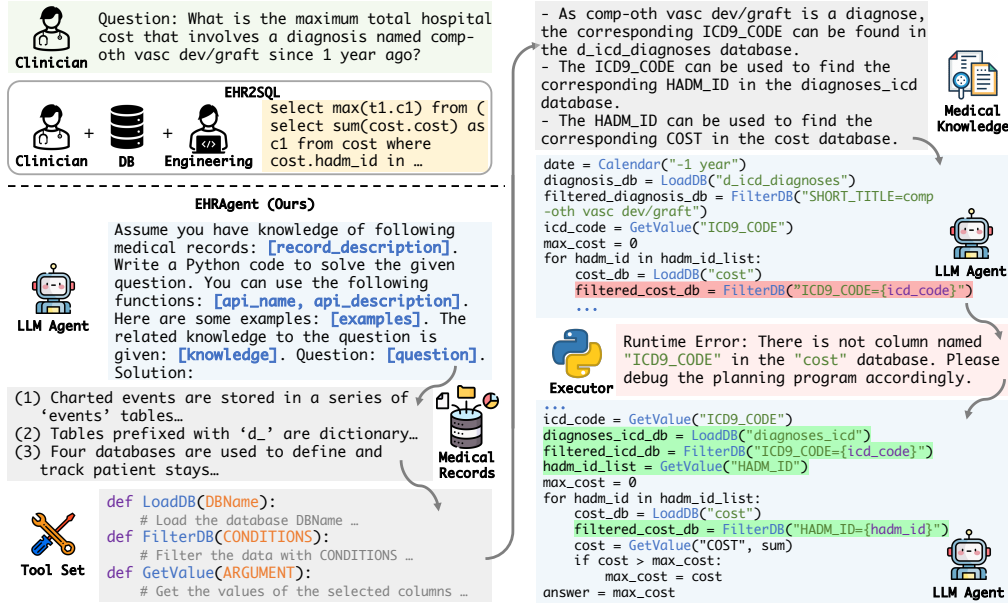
Clinician

Question: What is the maximum total hospital cost that involves a diagnosis named comp-oth vasc dev/graft since 1 year ago?

EHR2SQL

Clinician + DB + Engineering

select max(t1.c1) from ( select sum(cost.cost) as c1 from cost where cost.hadm_id in …

EHRAgent (Ours)

LLM Agent

Assume you have knowledge of following medical records: [record_description]. Write a Python code to solve the given question. You can use the following functions: [api_name, api_description]. Here are some examples: [examples]. The related knowledge to the question is given: [knowledge]. Question: [question]. Solution:

(1) Charted events are stored in a series of 'events' tables…
(2) Tables prefixed with 'd_' are dictionary…
(3) Four databases are used to define and track patient stays…

Medical Records

Tool Set

def LoadDB(DBName):
    # Load the database DBName …
def FilterDB(CONDITIONS):
    # Filter the data with CONDITIONS …
def GetValue(ARGUMENT):
    # Get the values of the selected columns …

- As comp-oth vasc dev/graft is a diagnose, the corresponding ICD9_CODE can be found in the d_icd_diagnoses database.
- The ICD9_CODE can be used to find the corresponding HADM_ID in the diagnoses_icd database.
- The HADM_ID can be used to find the corresponding COST in the cost database.

Medical Knowledge

date = Calendar("-1 year")
diagnosis_db = LoadDB("d_icd_diagnoses")
filtered_diagnosis_db = FilterDB("SHORT_TITLE=comp-oth vasc dev/graft")
icd_code = GetValue("ICD9_CODE")
max_cost = 0
for hadm_id in hadm_id_list:
    cost_db = LoadDB("cost")
    filtered_cost_db = FilterDB("ICD9_CODE={icd_code}")
    ...

LLM Agent

Executor

Runtime Error: There is not column named "ICD9_CODE" in the "cost" database. Please debug the planning program accordingly.

...
icd_code = GetValue("ICD9_CODE")
diagnoses_icd_db = LoadDB("diagnoses_icd")
filtered_icd_db = FilterDB("ICD9_CODE={icd_code}")
hadm_id_list = GetValue("HADM_ID")
max_cost = 0
for hadm_id in hadm_id_list:
    cost_db = LoadDB("cost")
    filtered_cost_db = FilterDB("HADM_ID={hadm_id}")
    cost = GetValue("COST", sum)
    if cost > max_cost:
        max_cost = cost
answer = max_cost

LLM Agent